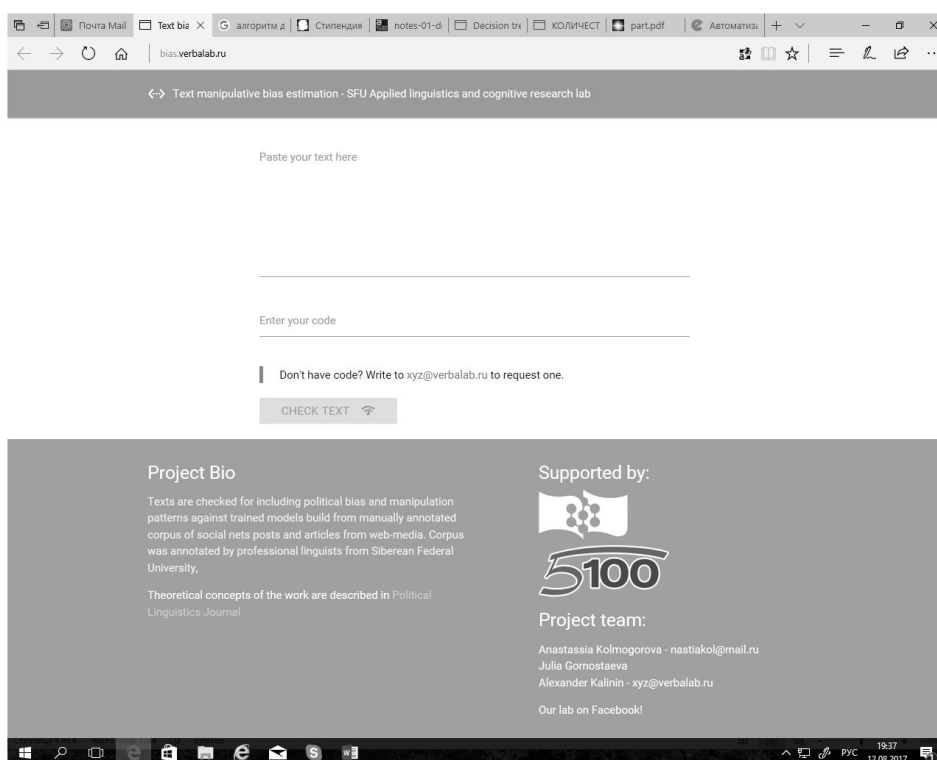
Почта Mail | Text bia | алгоритм д | Стипендия | notes-01-d | Decision tre | КОЛИЧЕСТ | part.pdf | Автоматиз

bias.verbalab.ru

<-> Text manipulative bias estimation - SFU Applied linguistics and cognitive research lab

Paste your text here

Enter your code

Don't have code? Write to xyz@verbalab.ru to request one.

CHECK TEXT

Project Bio

Texts are checked for including political bias and manipulation patterns against trained models build from manually annotated corpus of social nets posts and articles from web-media. Corpus was annotated by professional linguists from Siberean Federal University,

Theoretical concepts of the work are described in Political Linguistics Journal

Supported by:

5100

Project team:

Anastassia Kolmogorova - nastiakol@mail.ru
Julia Gornostaeva
Alexander Kalinin - xyz@verbalab.ru

Our lab on Facebook!

РУС 19:37 12.08.2017